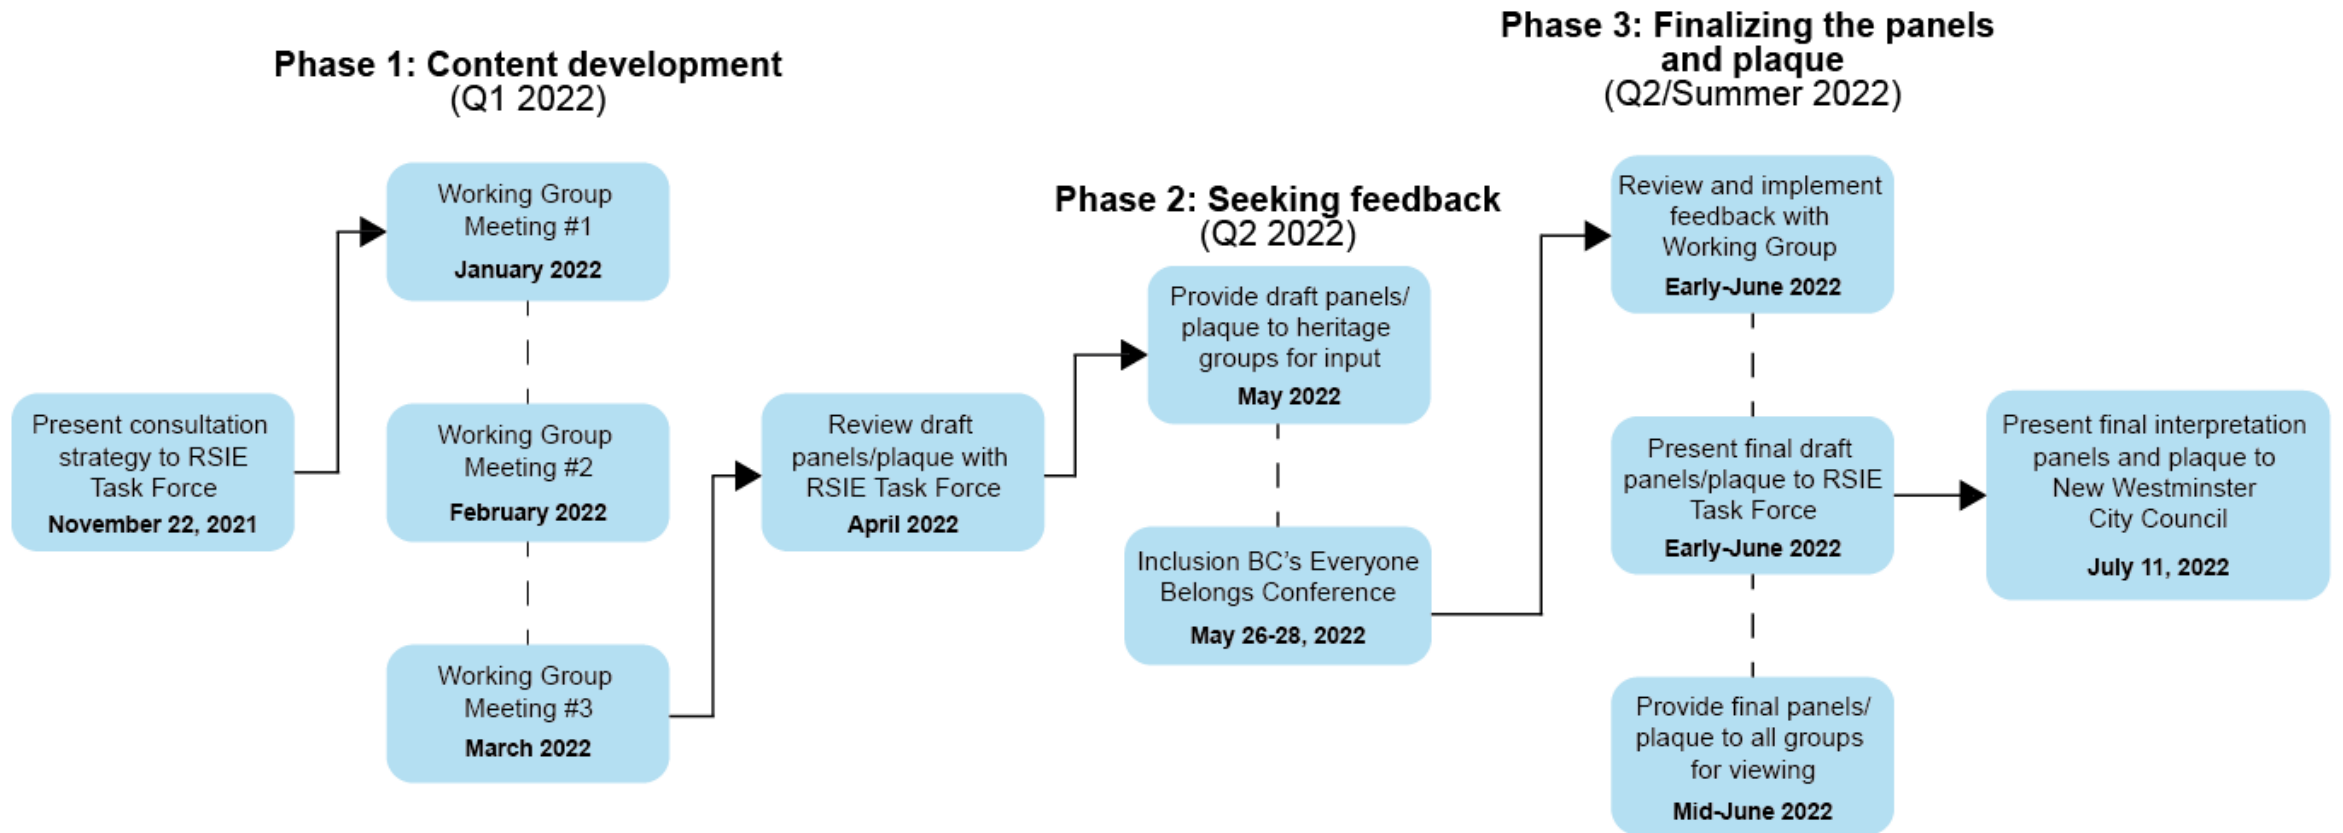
Phase 1: Content development
(Q1 2022)

Present consultation strategy to RSIE Task Force
November 22, 2021

Working Group Meeting #1
January 2022

Working Group Meeting #2
February 2022

Working Group Meeting #3
March 2022

Review draft panels/plaque with RSIE Task Force
April 2022

Phase 2: Seeking feedback
(Q2 2022)

Provide draft panels/ plaque to heritage groups for input
May 2022

Inclusion BC's Everyone Belongs Conference
May 26-28, 2022

Phase 3: Finalizing the panels and plaque
(Q2/Summer 2022)

Review and implement feedback with Working Group
Early-June 2022

Present final draft panels/plaque to RSIE Task Force
Early-June 2022

Provide final panels/ plaque to all groups for viewing
Mid-June 2022

Present final interpretation panels and plaque to New Westminster City Council
July 11, 2022